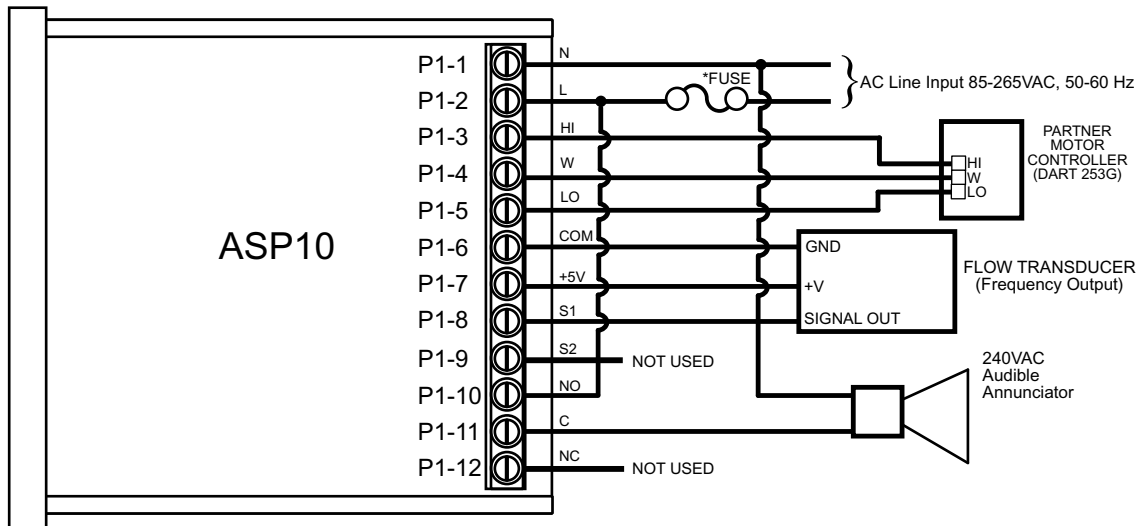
ASP10

P1-1
P1-2
P1-3
P1-4
P1-5
P1-6
P1-7
P1-8
P1-9
P1-10
P1-11
P1-12

N
L
HI
W
LO
COM
+5V
S1
S2
NO
C
NC

*FUSE

AC Line Input 85-265VAC, 50-60 Hz

PARTNER MOTOR CONTROLLER (DART 253G)

HI
W
LO

GND
+V
SIGNAL OUT

FLOW TRANSDUCER (Frequency Output)

NOT USED

240VAC Audible Annunciator

NOT USED